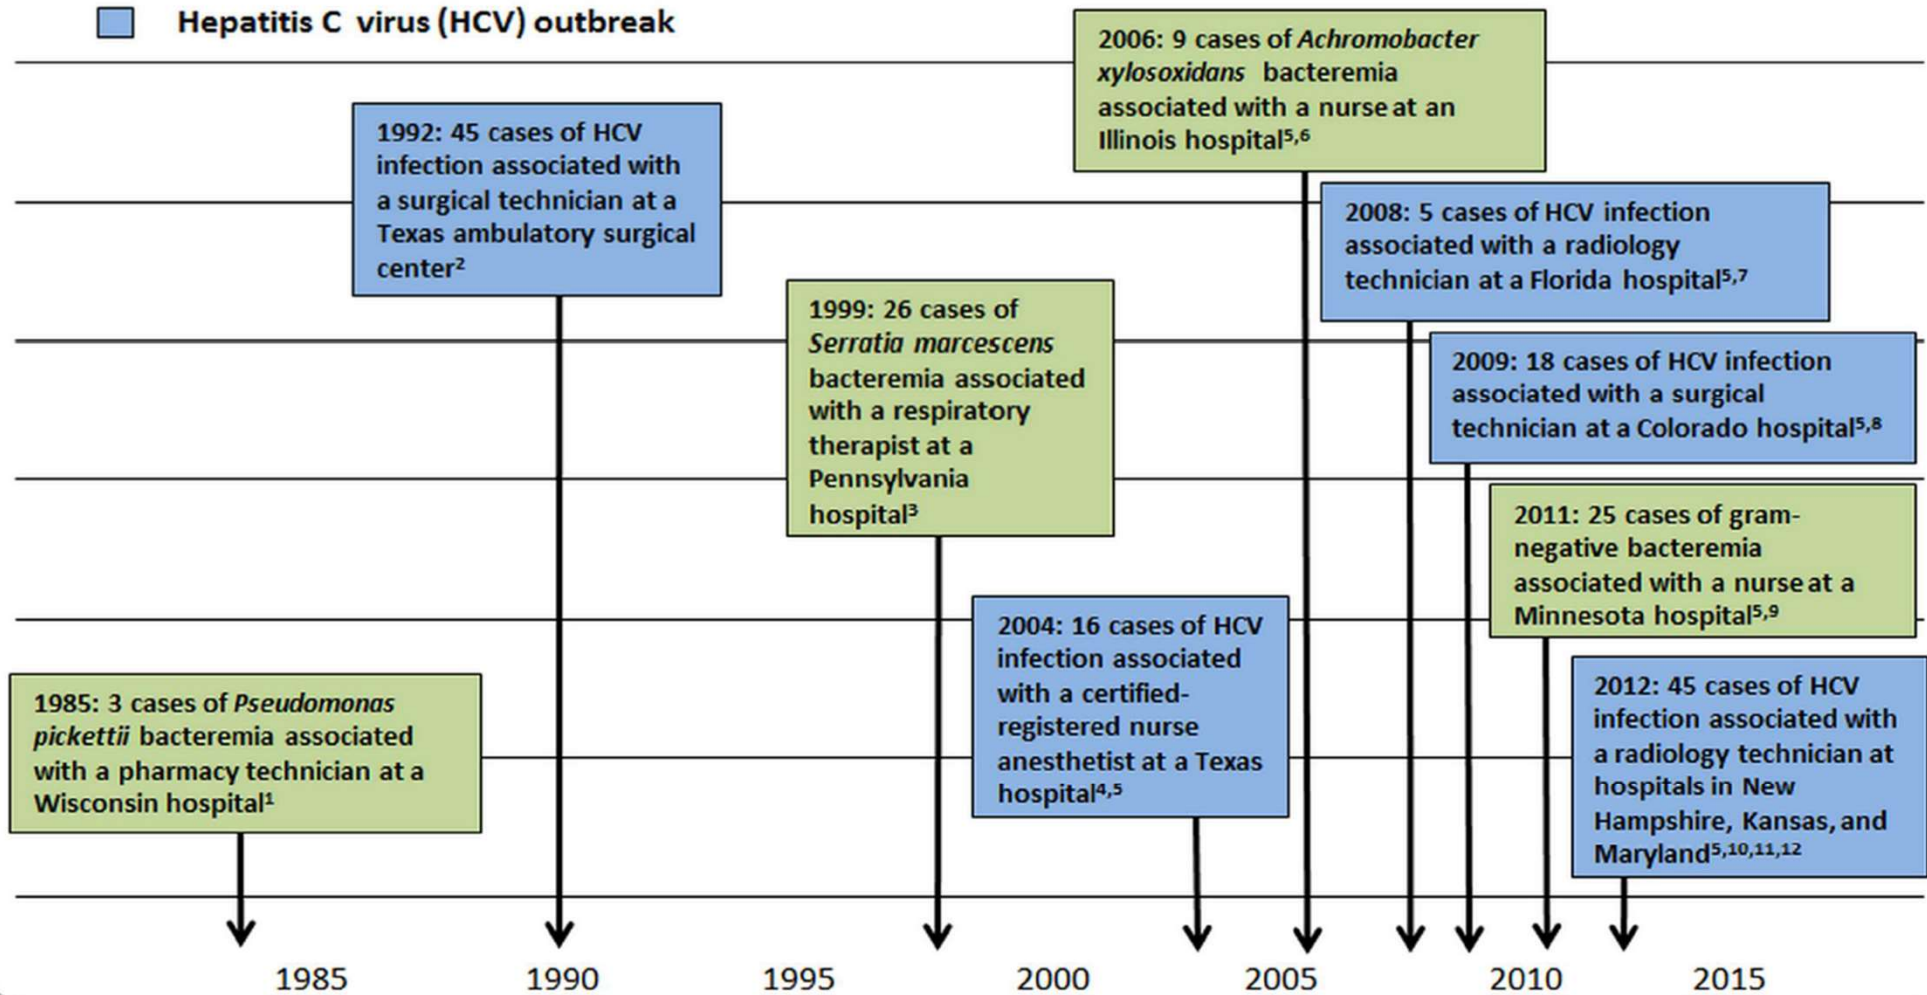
Hepatitis C virus (HCV) outbreak

2006: 9 cases of *Achromobacter xylosoxidans* bacteremia associated with a nurse at an Illinois hospital$^{5,6}$

1992: 45 cases of HCV infection associated with a surgical technician at a Texas ambulatory surgical center$^{2}$

2008: 5 cases of HCV infection associated with a radiology technician at a Florida hospital$^{5,7}$

1999: 26 cases of *Serratia marcescens* bacteremia associated with a respiratory therapist at a Pennsylvania hospital$^{3}$

2009: 18 cases of HCV infection associated with a surgical technician at a Colorado hospital$^{5,8}$

2011: 25 cases of gram-negative bacteremia associated with a nurse at a Minnesota hospital$^{5,9}$

2004: 16 cases of HCV infection associated with a certified-registered nurse anesthetist at a Texas hospital$^{4,5}$

1985: 3 cases of *Pseudomonas pickettii* bacteremia associated with a pharmacy technician at a Wisconsin hospital$^{1}$

2012: 45 cases of HCV infection associated with a radiology technician at hospitals in New Hampshire, Kansas, and Maryland$^{5,10,11,12}$

1985 1990 1995 2000 2005 2010 2015